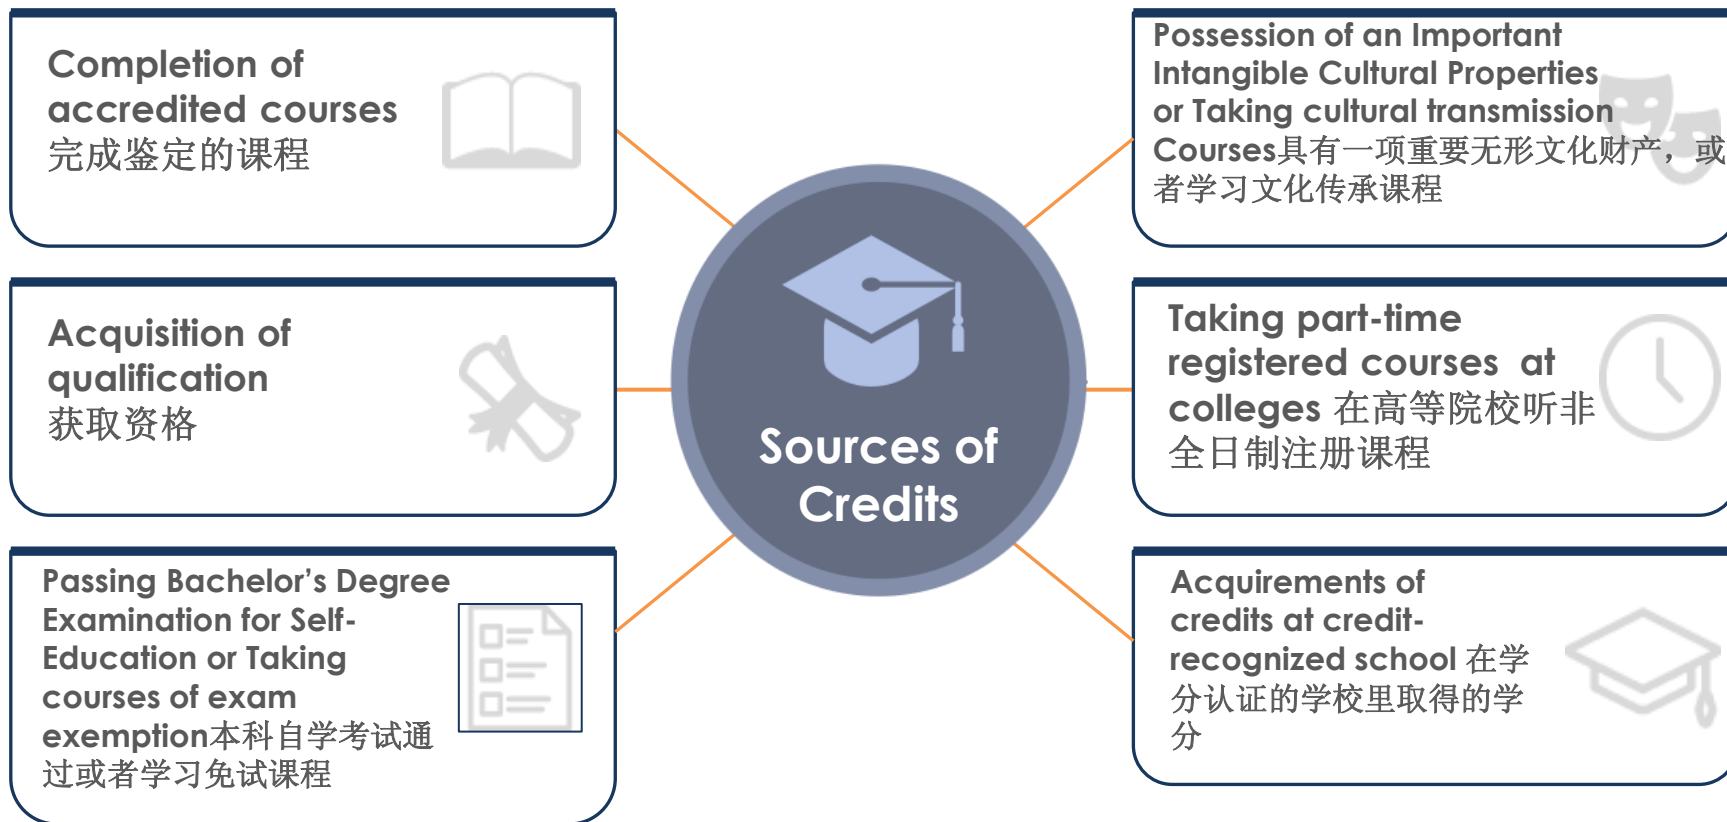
Completion of accredited courses
完成鉴定的课程

Acquisition of qualification
获取资格

Passing Bachelor's Degree Examination for Self-Education or Taking courses of exam exemption本科自学考试通过或者学习免试课程

Sources of Credits

Possession of an Important Intangible Cultural Properties or Taking cultural transmission Courses具有一项重要无形文化财产，或者学习文化传承课程

Taking part-time registered courses at colleges 在高等院校听非全日制注册课程

Acquirements of credits at credit-recognized school 在学分认证的学校里取得的学分